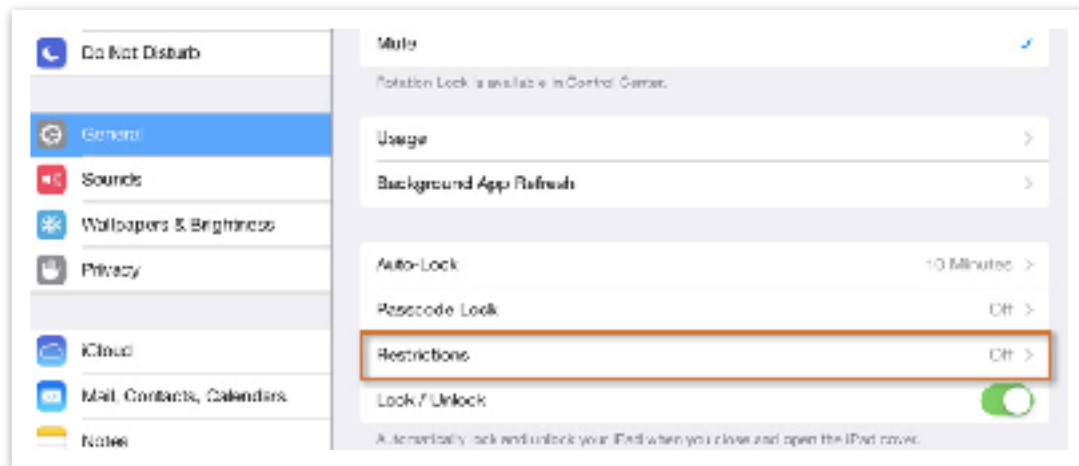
Do Not Disturb

General

Sounds

Wallpapers & Brightness

Privacy

iCloud

Mail, Contacts, Calendars

Notes

Mute

Rotation Lock is available in Control Center.

Usage

Background App Refresh

Auto-Lock 10 Minutes

Passcode Lock Off

Restrictions Off

Lock / Unlock

Automatically lock and unlock your iPad when you close and open the iPad cover.